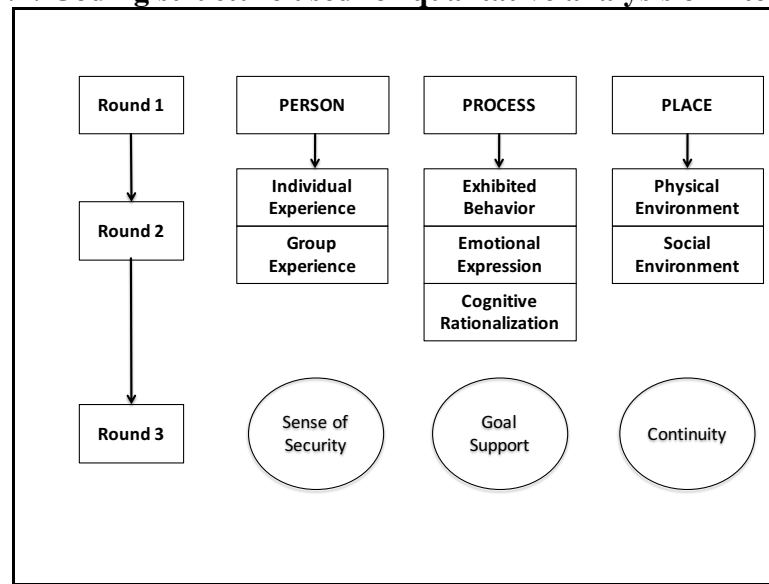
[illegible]

Round 1

Round 2

Round 3

PERSON

Individual Experience

Group Experience

PROCESS

Exhibited Behavior

Emotional Expression

Cognitive Rationalization

PLACE

Physical Environment

Social Environment

Sense of Security

Goal Support

Continuity